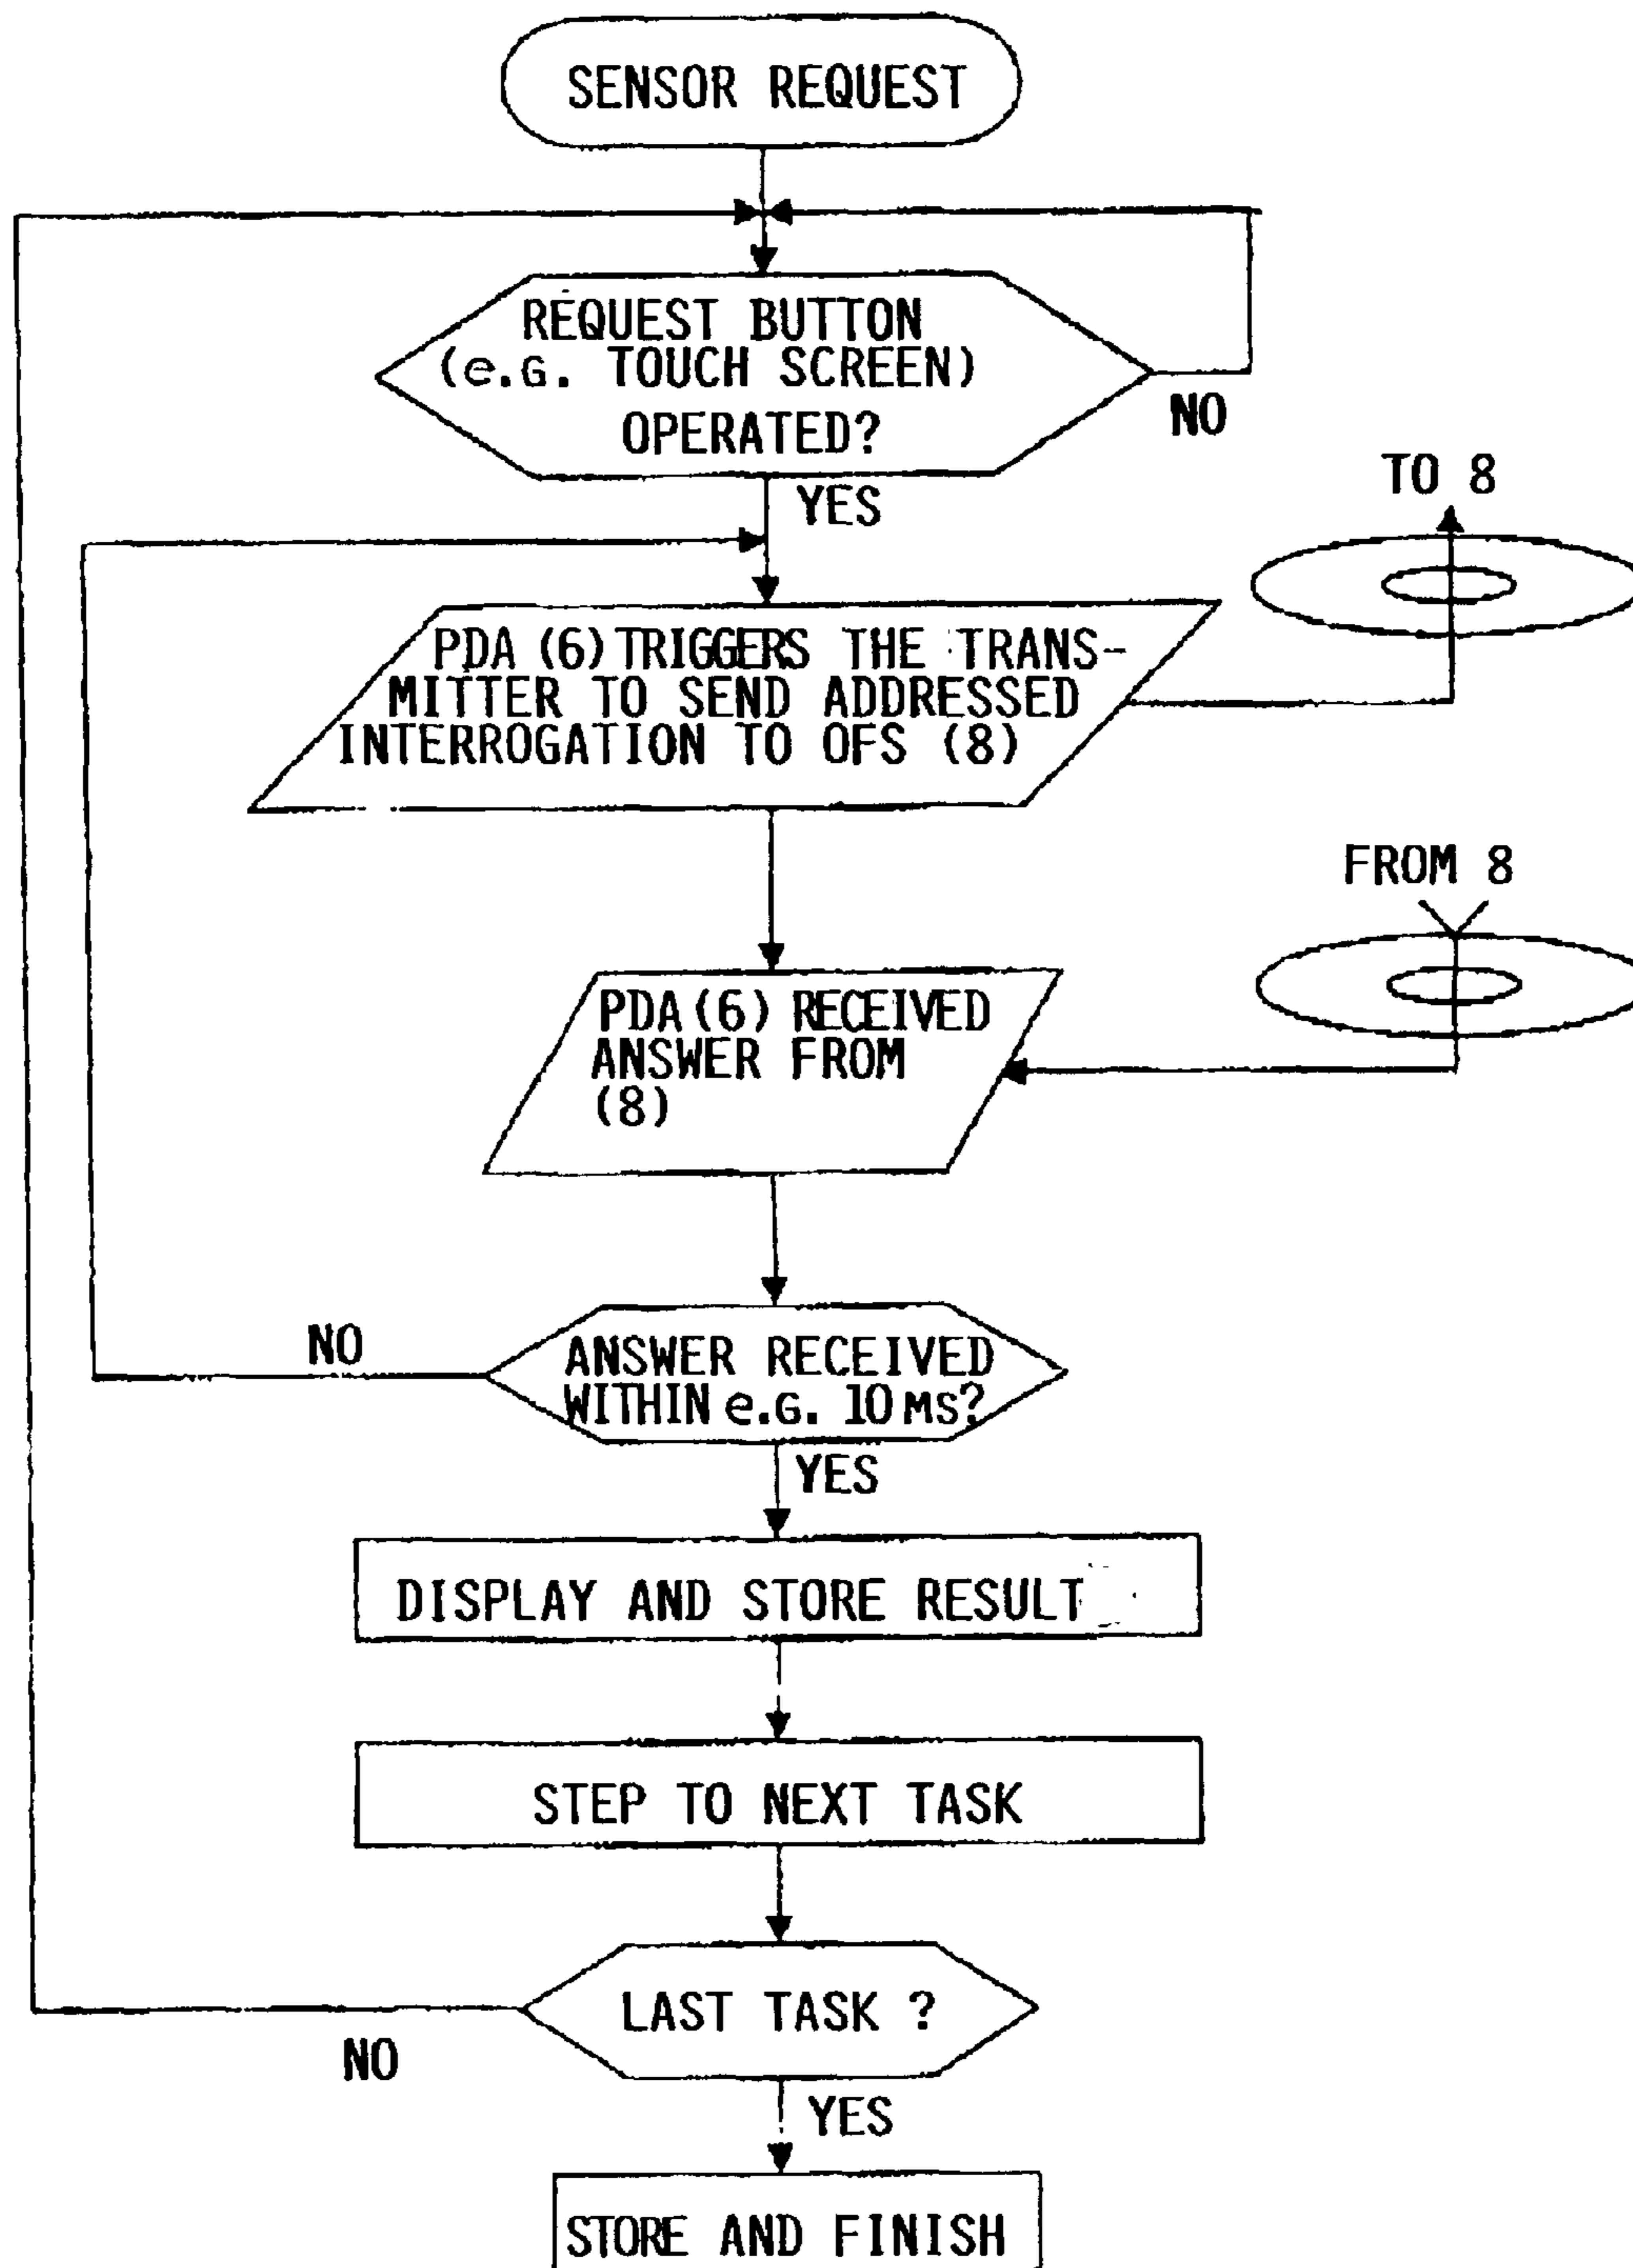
SENSOR REQUEST

REQUEST BUTTON (e.G. TOUCH SCREEN) OPERATED?

NO

YES

TO 8

PDA (6) TRIGGERS THE TRANSMITTER TO SEND ADDRESSED INTERROGATION TO OFS (8)

FROM 8

PDA (6) RECEIVED ANSWER FROM (8)

NO

ANSWER RECEIVED WITHIN e.G. 10 MS?

YES

DISPLAY AND STORE RESULT

STEP TO NEXT TASK

LAST TASK ?

NO

YES

STORE AND FINISH